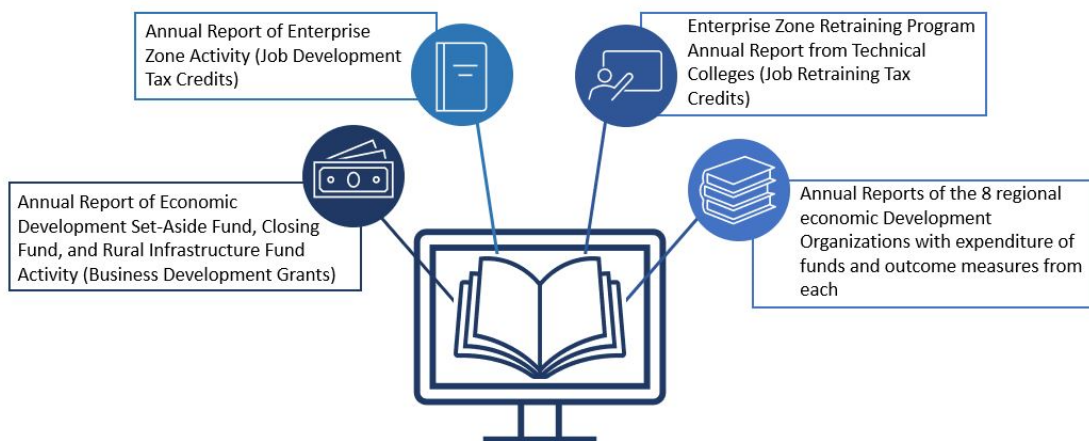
Annual Report of Enterprise Zone Activity (Job Development Tax Credits)

Enterprise Zone Retraining Program Annual Report from Technical Colleges (Job Retraining Tax Credits)

Annual Report of Economic Development Set-Aside Fund, Closing Fund, and Rural Infrastructure Fund Activity (Business Development Grants)

Annual Reports of the 8 regional economic Development Organizations with expenditure of funds and outcome measures from each